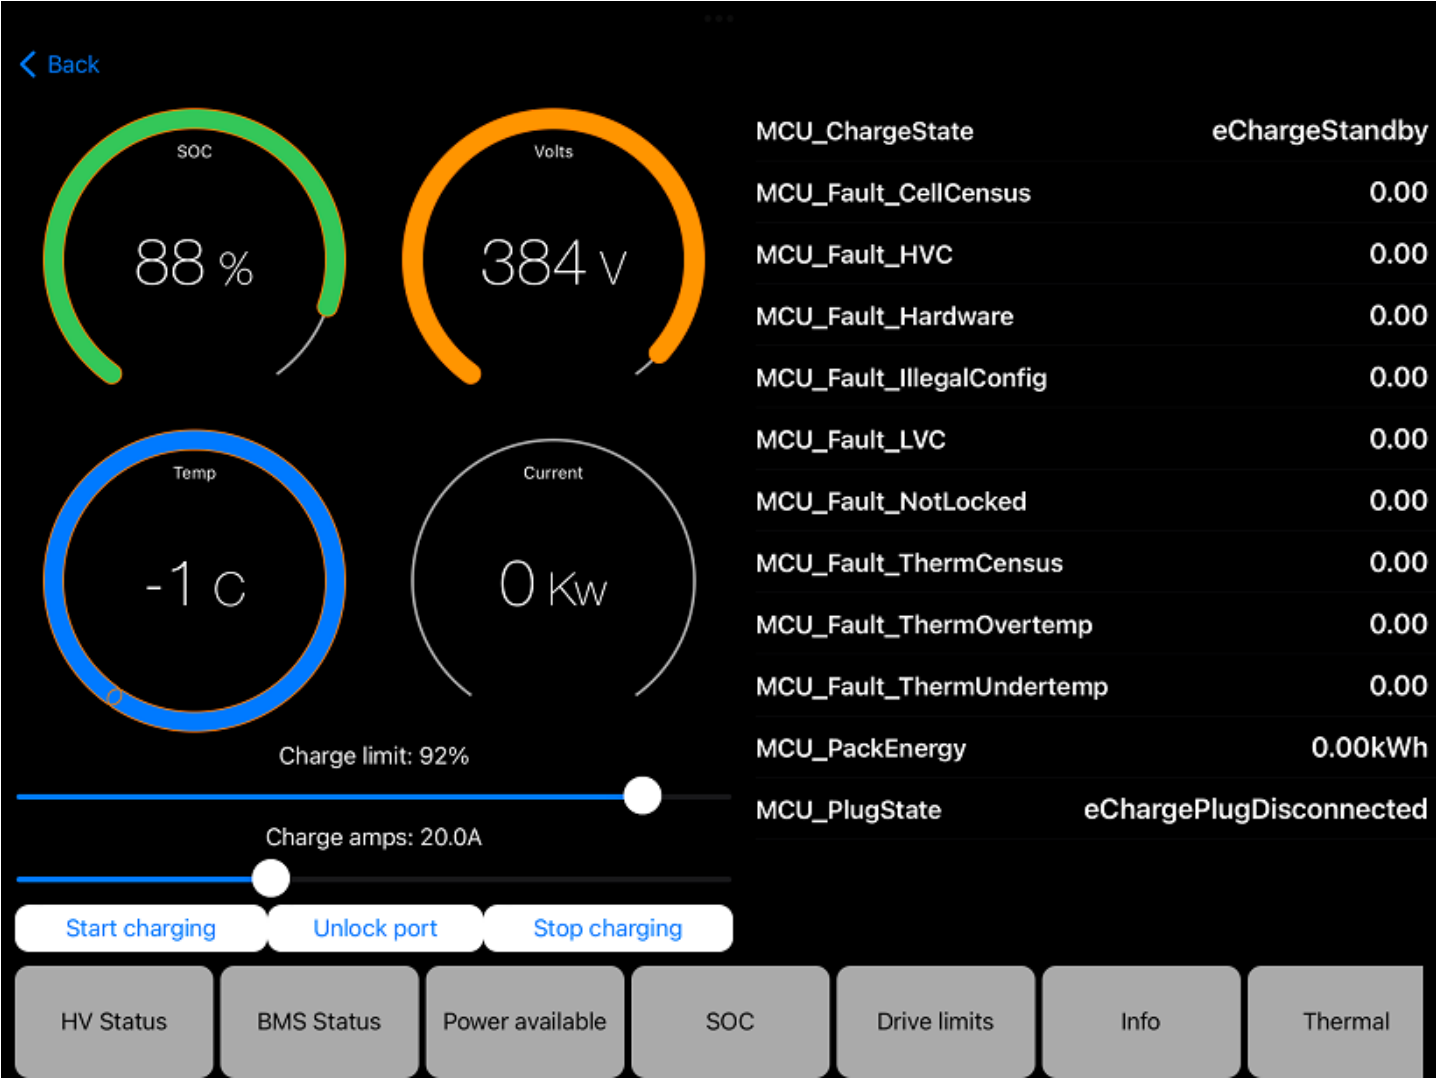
Back

SOC
88 %

Volts
384 V

Temp
-1 C

Current
0 Kw

Charge limit: 92%

Charge amps: 20.0A

Start charging
Unlock port
Stop charging

| | |
|---|---|
| MCU_ChargeState | eChargeStandby |
| MCU_Fault_CellCensus | 0.00 |
| MCU_Fault_HVC | 0.00 |
| MCU_Fault_Hardware | 0.00 |
| MCU_Fault_IllegalConfig | 0.00 |
| MCU_Fault_LVC | 0.00 |
| MCU_Fault_NotLocked | 0.00 |
| MCU_Fault_ThermCensus | 0.00 |
| MCU_Fault_ThermOvertemp | 0.00 |
| MCU_Fault_ThermUndertemp | 0.00 |
| MCU_PackEnergy | 0.00kWh |
| MCU_PlugState | eChargePlugDisconnected |

HV Status
BMS Status
Power available
SOC
Drive limits
Info
Thermal